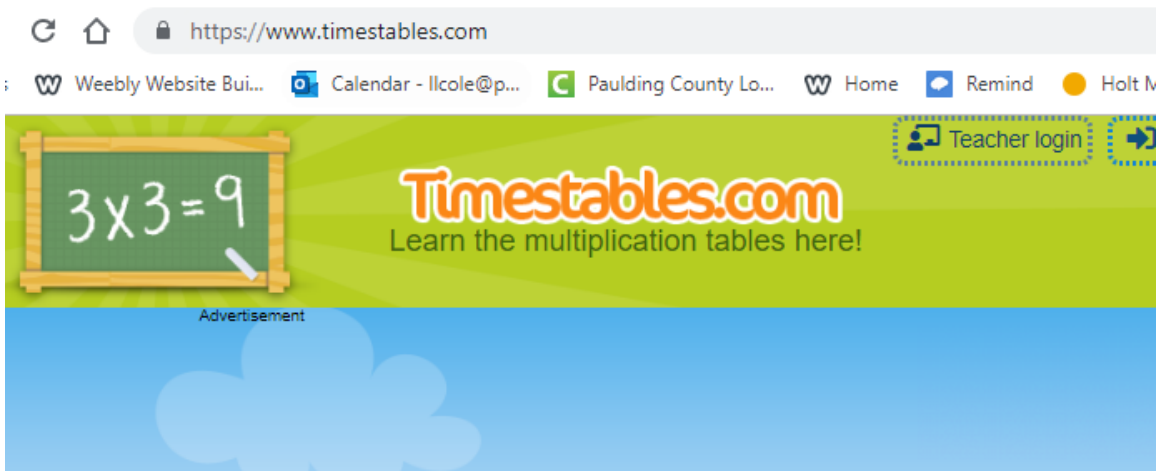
https://www.timestables.com

Weebly Website Bui... Calendar - llcole@p... Pauling County Lo... Home Remind Holt M

Teacher login

$3 \times 3 = 9$

Timestables.com
Learn the multiplication tables here!

Advertisement